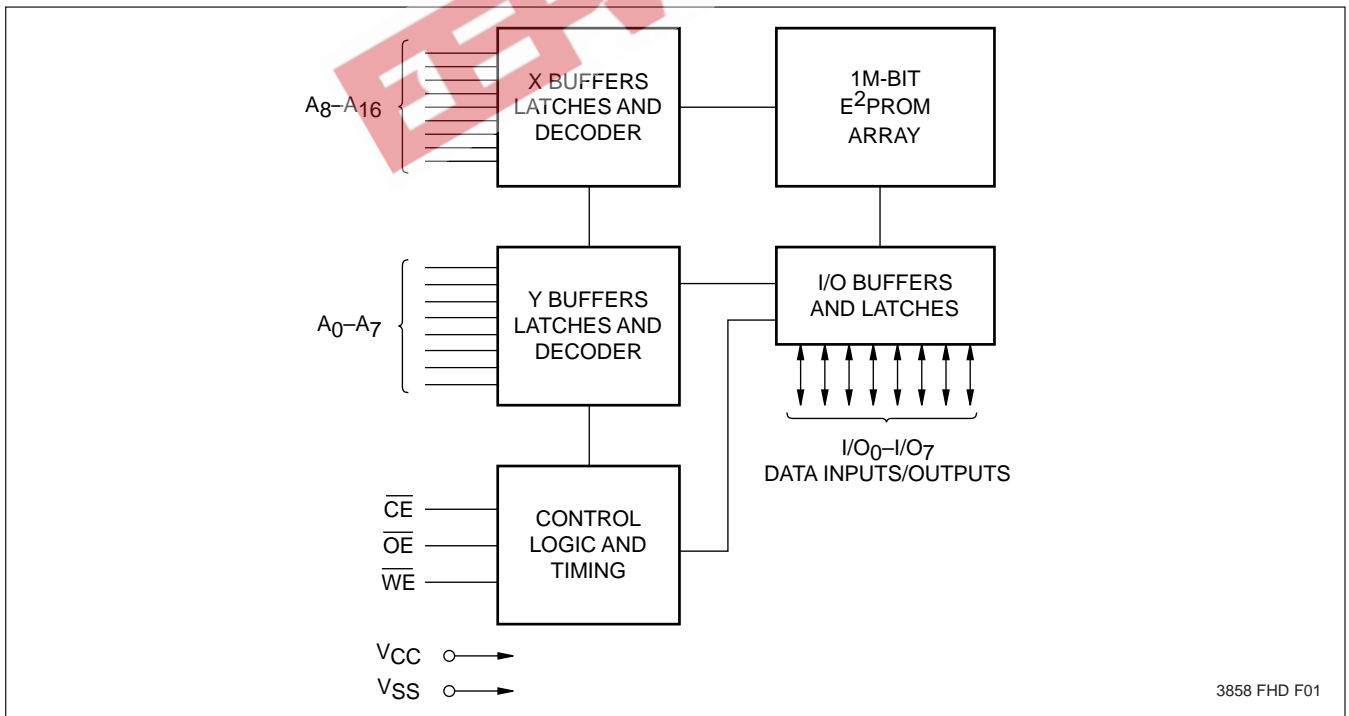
$A_8–A_{16}$

X BUFFERS LATCHES AND DECODER

1M-BIT $E^2$PROM ARRAY

$A_0–A_7$

Y BUFFERS LATCHES AND DECODER

I/O BUFFERS AND LATCHES

$I/O_0–I/O_7$
DATA INPUTS/OUTPUTS

$\overline{CE}$
$\overline{OE}$
$\overline{WE}$

CONTROL LOGIC AND TIMING

$V_{CC}$
$V_{SS}$

3858 FHD F01